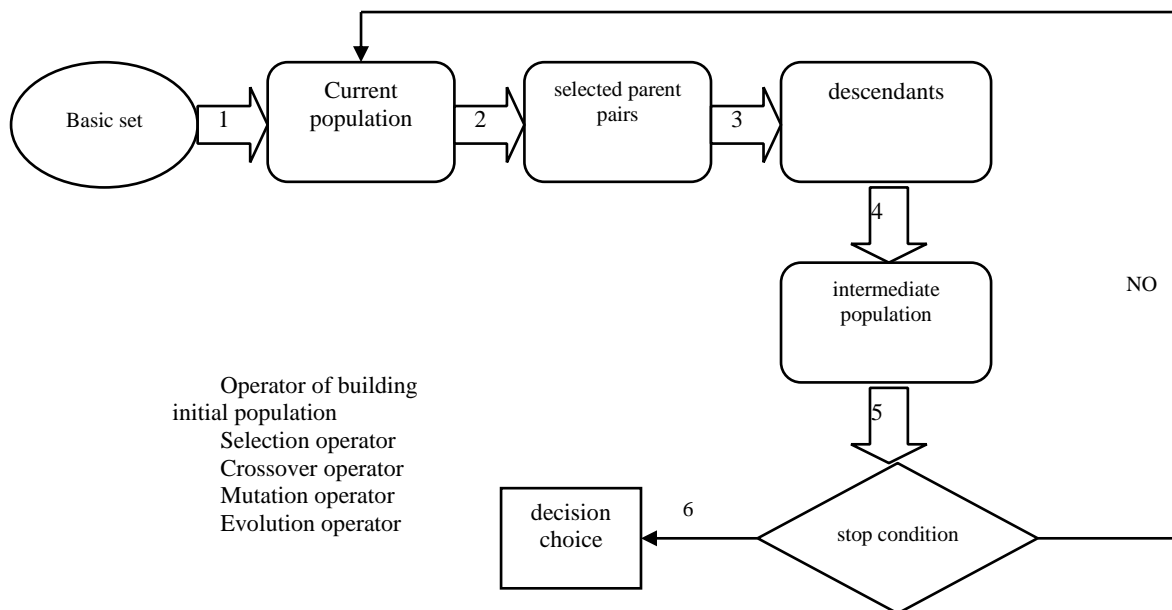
Basic set

1

Current population

2

selected parent pairs

3

descendants

4

intermediate population

NO

5

Operator of building initial population
Selection operator
Crossover operator
Mutation operator
Evolution operator

decision choice

6

stop condition